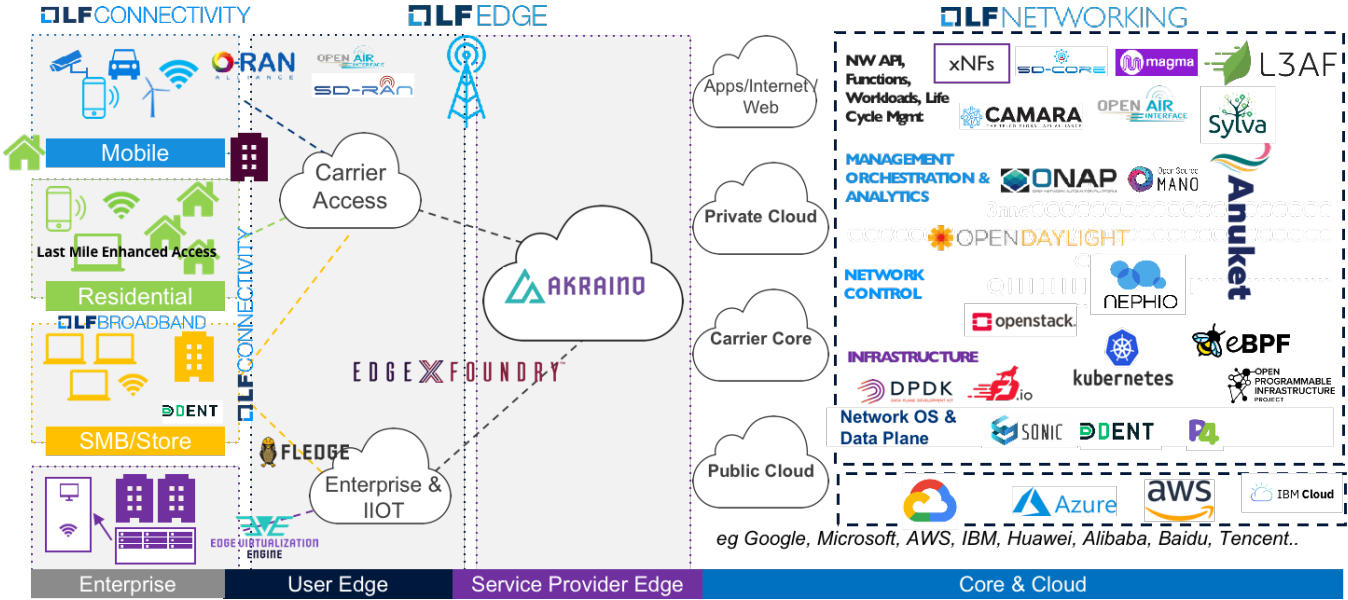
LF CONNECTIVITY

LF EDGE

LF NETWORKING

O-RAN ALLIANCE

OPEN AIR INTERFACE

SD-RAN

Mobile

Carrier Access

Last Mile Enhanced Access

Residential

LF CONNECTIVITY

LF BROADBAND

DENT

SMB/Store

FLEDGE

Enterprise & IIOT

EDGE VIRTUALIZATION ENGINE

AKRAINO

EDGE X FOUNDRY

Apps/Internet/ Web

Private Cloud

Carrier Core

Public Cloud

NW API, Functions, Workloads, Life Cycle Mgmt

xNFs

SD-CORE

magma

L3AF

CAMARA

OPEN AIR INTERFACE

Sylva

MANAGEMENT ORCHESTRATION & ANALYTICS

ONAP

Open Source MANO

Anuket

OPENDAYLIGHT

NETWORK CONTROL

NEPHIO

openstack.

INFRASTRUCTURE

eBPF

DPDK

fd.io

kubernetes

OPEN PROGRAMMABLE INFRASTRUCTURE PROJECT

Network OS & Data Plane

SONIC

DENT

P4

Azure

aws

IBM Cloud

eg Google, Microsoft, AWS, IBM, Huawei, Alibaba, Baidu, Tencent..

Enterprise

User Edge

Service Provider Edge

Core & Cloud